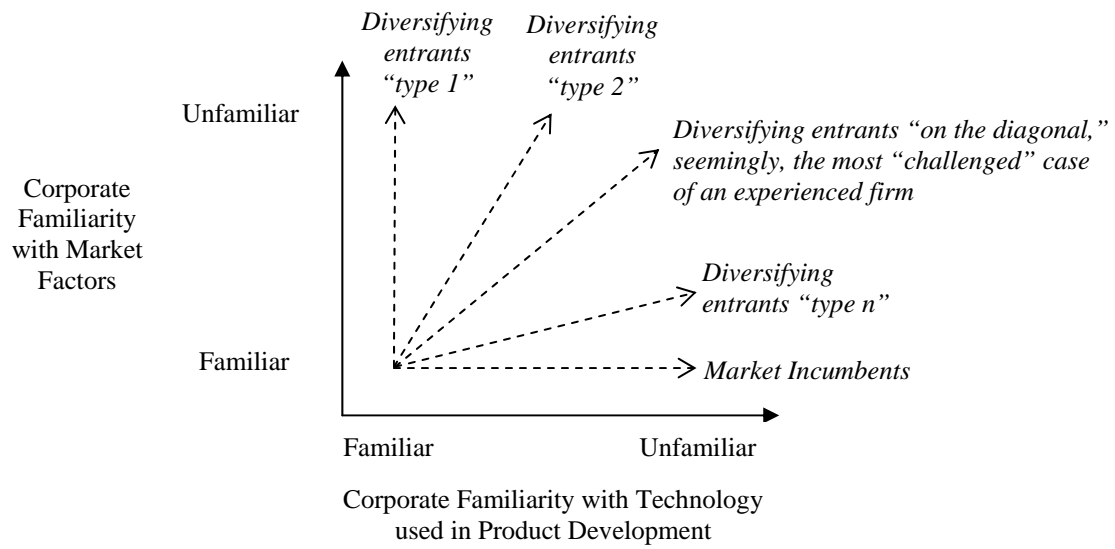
Diversifying entrants "type 1"

Diversifying entrants "type 2"

Unfamiliar

Diversifying entrants "on the diagonal," seemingly, the most "challenged" case of an experienced firm

Corporate Familiarity with Market Factors

Diversifying entrants "type n"

Familiar

Market Incumbents

Familiar

Unfamiliar

Corporate Familiarity with Technology used in Product Development